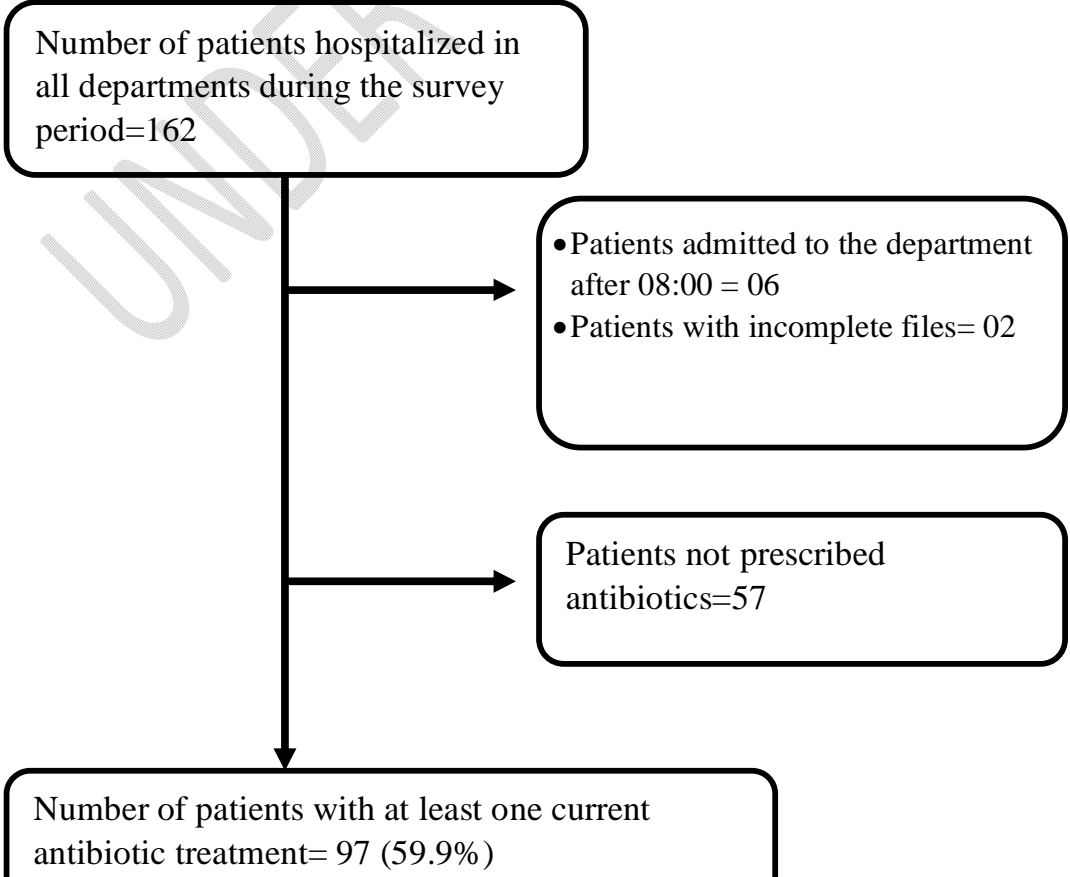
Number of patients hospitalized in all departments during the survey period=162

- Patients admitted to the department after 08:00 = 06
- Patients with incomplete files= 02

Patients not prescribed antibiotics=57

Number of patients with at least one current antibiotic treatment= 97 (59.9%)

UNDER